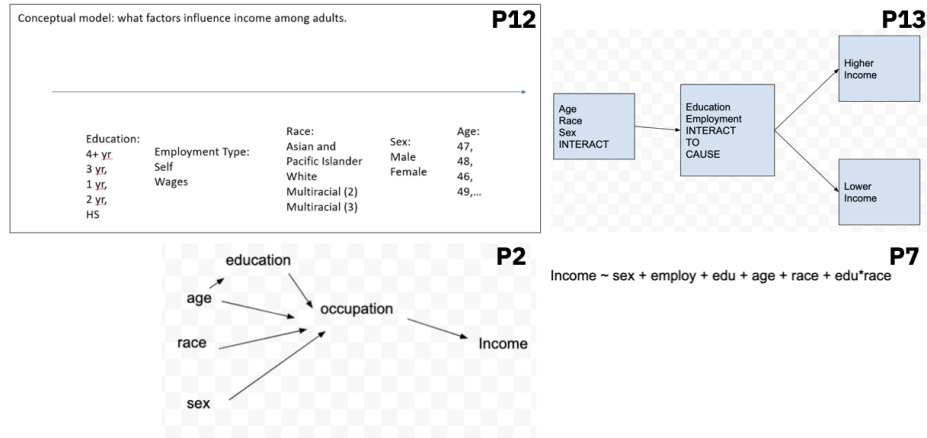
Conceptual model: what factors influence income among adults.

P12

Education:
4+ yr
3 yr,
1 yr,
2 yr,
HS

Employment Type:
Self
Wages

Race:
Asian and Pacific Islander
White
Multiracial (2)
Multiracial (3)

Sex:
Male
Female

Age:
47,
48,
46,
49,...

P13

Age
Race
Sex
INTERACT

Education
Employment
INTERACT
TO
CAUSE

Higher Income

Lower Income

P2

education

age

occupation

race

Income

sex

P7

Income ~ sex + employ + edu + age + race + edu*race